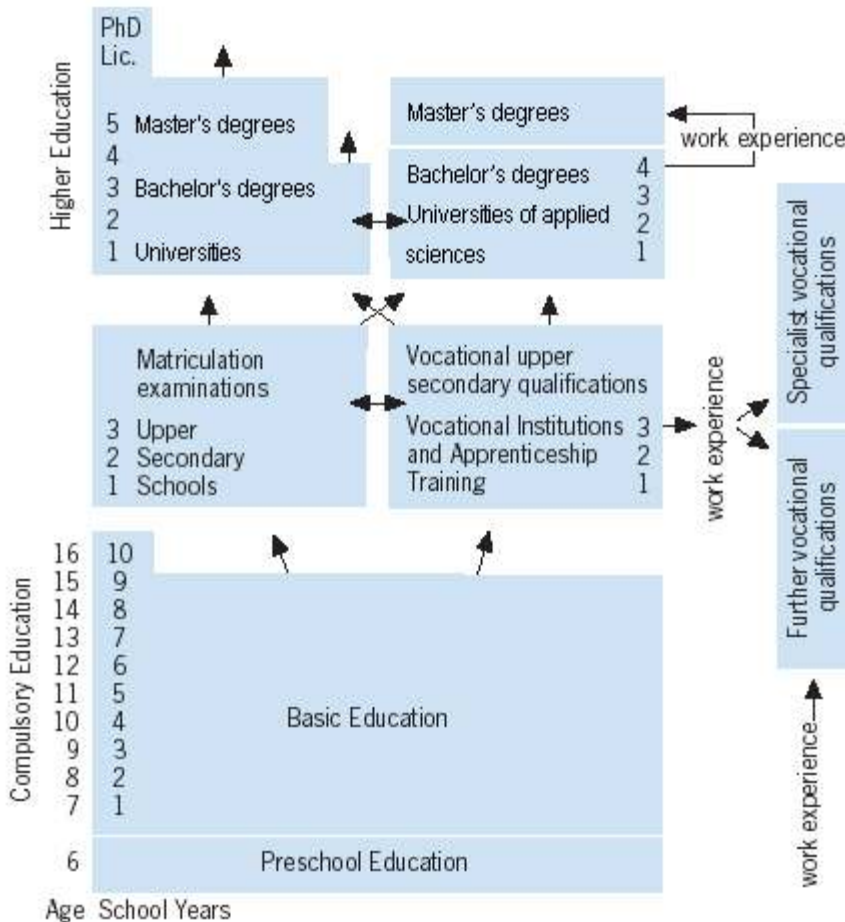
Higher Education

PhD
Lic.

5 Master's degrees
4
3 Bachelor's degrees
2
1 Universities

Master's degrees

work experience

Bachelor's degrees
Universities of applied sciences
4
3
2
1

Specialist vocational qualifications

Matriculation examinations

3 Upper
2 Secondary
1 Schools

Vocational upper secondary qualifications
Vocational Institutions and Apprenticeship Training
3
2
1

work experience

Further vocational qualifications

Compulsory Education

16 10
15 9
14 8
13 7
12 6
11 5
10 4
9 3
8 2
7 1

Basic Education

6 Preschool Education

work experience

Age School Years